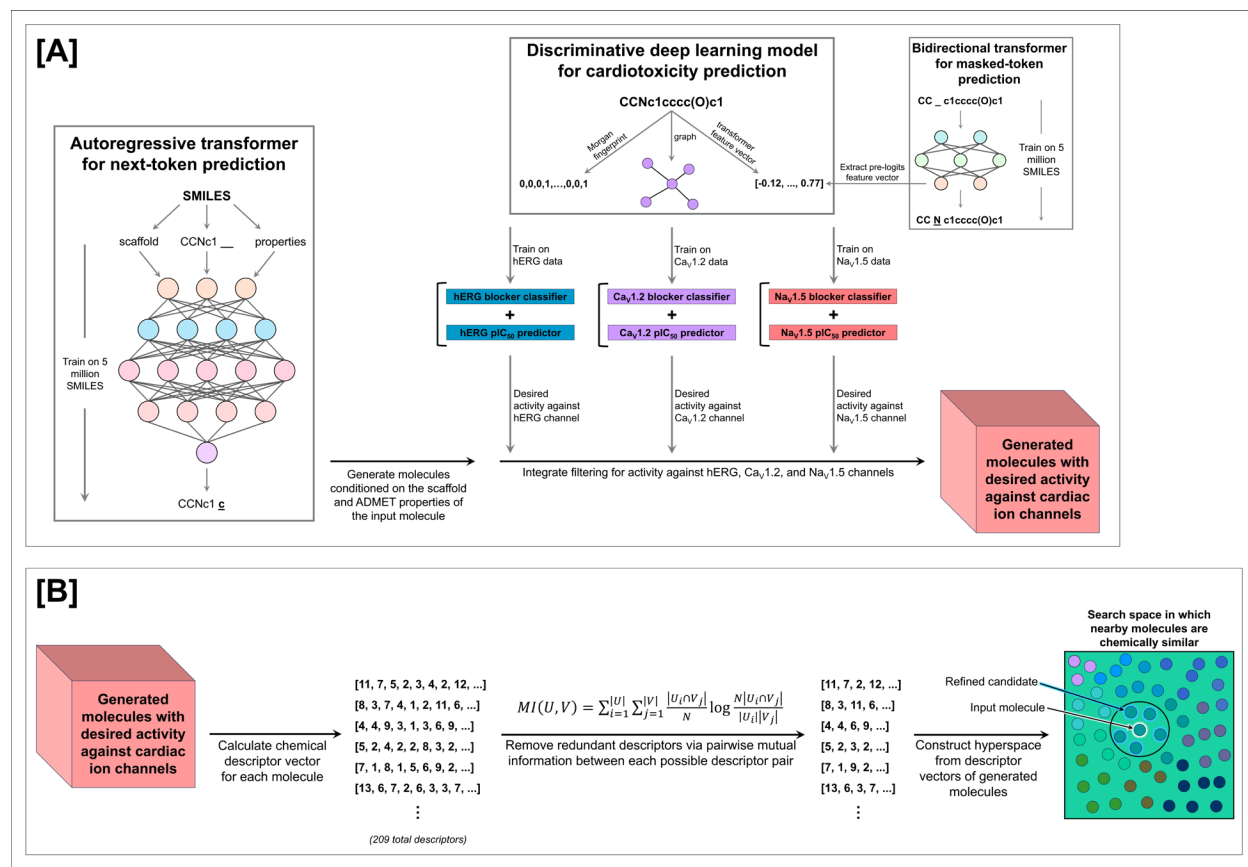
[A]

Autoregressive transformer for next-token prediction

SMILES

scaffold

CCNc1 __

properties

Train on 5 million SMILES

CCNc1 c

Discriminative deep learning model for cardiotoxicity prediction

CCNc1cccc(O)c1

Morgan fingerprint

graph

transformer feature vector

0,0,0,1,...,0,0,1

[-0.12, ..., 0.77]

Bidirectional transformer for masked-token prediction

CC _ c1cccc(O)c1

Train on 5 million SMILES

Extract pre-logits feature vector

CC N c1cccc(O)c1

Train on hERG data

Train on Ca$_V$1.2 data

Train on Na$_V$1.5 data

hERG blocker classifier

+

hERG pIC$_{50}$ predictor

Ca$_V$1.2 blocker classifier

+

Ca$_V$1.2 pIC$_{50}$ predictor

Na$_V$1.5 blocker classifier

+

Na$_V$1.5 pIC$_{50}$ predictor

Desired activity against hERG channel

Desired activity against Ca$_V$1.2 channel

Desired activity against Na$_V$1.5 channel

Generate molecules conditioned on the scaffold and ADMET properties of the input molecule

Integrate filtering for activity against hERG, Ca$_V$1.2, and Na$_V$1.5 channels

Generated molecules with desired activity against cardiac ion channels

[B]

Generated molecules with desired activity against cardiac ion channels

Calculate chemical descriptor vector for each molecule

[11, 7, 5, 2, 3, 4, 2, 12, ...]
[8, 3, 7, 4, 1, 2, 11, 6, ...]
[4, 4, 9, 3, 1, 3, 6, 9, ...]
[5, 2, 4, 2, 2, 8, 3, 2, ...]
[7, 1, 8, 1, 5, 6, 9, 2, ...]
[13, 6, 7, 2, 6, 3, 3, 7, ...]
⋮

(209 total descriptors)

$MI(U,V) = \sum_{i=1}^{|U|}\sum_{j=1}^{|V|}\frac{|U_i \cap V_j|}{N}\log\frac{N|U_i \cap V_j|}{|U_i||V_j|}$

Remove redundant descriptors via pairwise mutual information between each possible descriptor pair

[11, 7, 2, 12, ...]
[8, 3, 11, 6, ...]
[4, 4, 6, 9, ...]
[5, 2, 3, 2, ...]
[7, 1, 9, 2, ...]
[13, 6, 3, 7, ...]
⋮

Construct hyperspace from descriptor vectors of generated molecules

Search space in which nearby molecules are chemically similar

Refined candidate

Input molecule